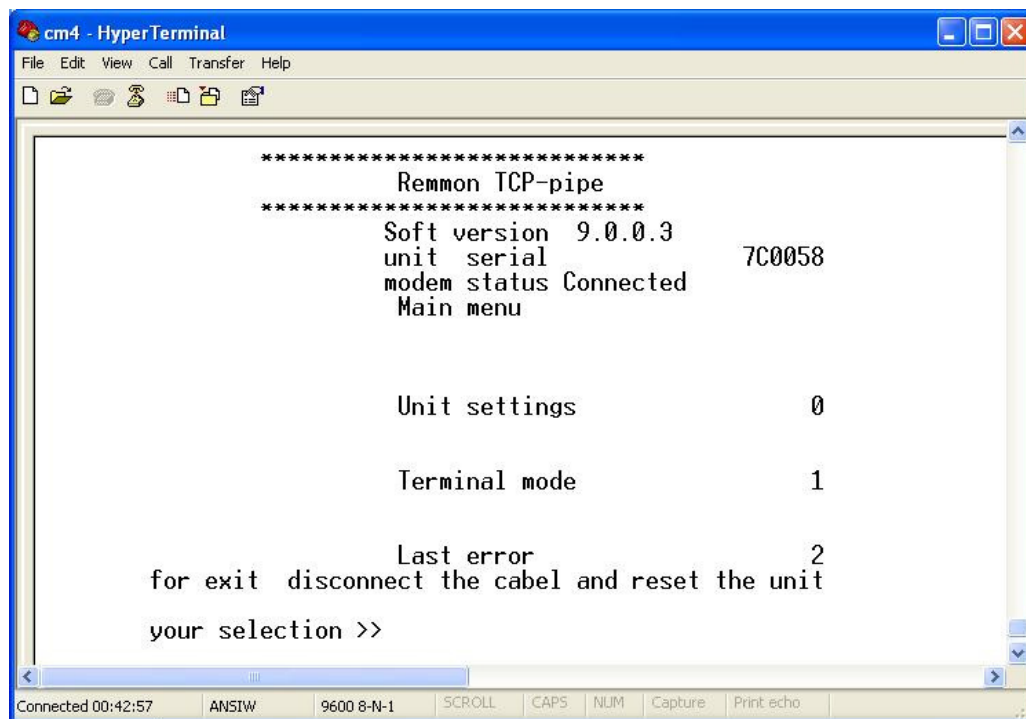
cm4 - HyperTerminal

File Edit View Call Transfer Help

****************************
Remmon TCP-pipe
****************************
Soft version 9.0.0.3
unit serial 7C0058
modem status Connected
Main menu

Unit settings 0

Terminal mode 1

Last error 2
for exit disconnect the cabel and reset the unit

your selection >>

Connected 00:42:57 ANSIW 9600 8-N-1 SCROLL CAPS NUM Capture Print echo